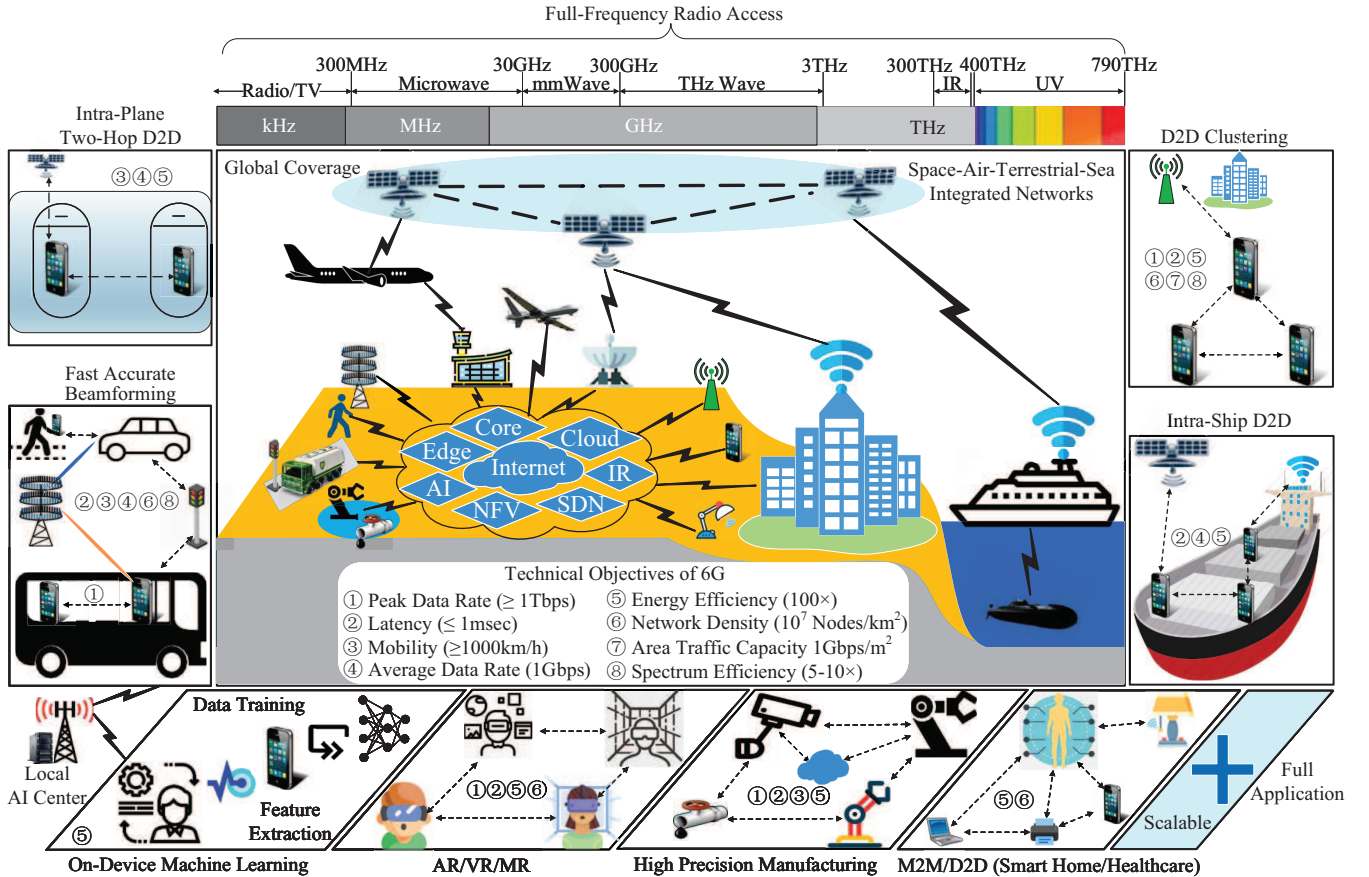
Full-Frequency Radio Access

300MHz 30GHz 300GHz 3THz 300THz 400THz 790THz

Radio/TV Microwave mmWave THz Wave IR UV

kHz MHz GHz THz

Intra-Plane Two-Hop D2D

③④⑤

Global Coverage

Space-Air-Terrestrial-Sea Integrated Networks

D2D Clustering

①②⑤ ⑥⑦⑧

Fast Accurate Beamforming

②③④⑥⑧

①

Core Edge Cloud Internet IR AI NFV SDN

Intra-Ship D2D

②④⑤

Technical Objectives of 6G

① Peak Data Rate (≥ 1Tbps)
② Latency (≤ 1msec)
③ Mobility (≥1000km/h)
④ Average Data Rate (1Gbps)
⑤ Energy Efficiency (100×)
⑥ Network Density ($10^7$ Nodes/$km^2$)
⑦ Area Traffic Capacity 1Gbps/$m^2$
⑧ Spectrum Efficiency (5-10×)

Local AI Center

Data Training

Feature Extraction

⑤

①②⑤⑥

①②③⑤

⑤⑥

Scalable

Full Application

On-Device Machine Learning AR/VR/MR High Precision Manufacturing M2M/D2D (Smart Home/Healthcare)